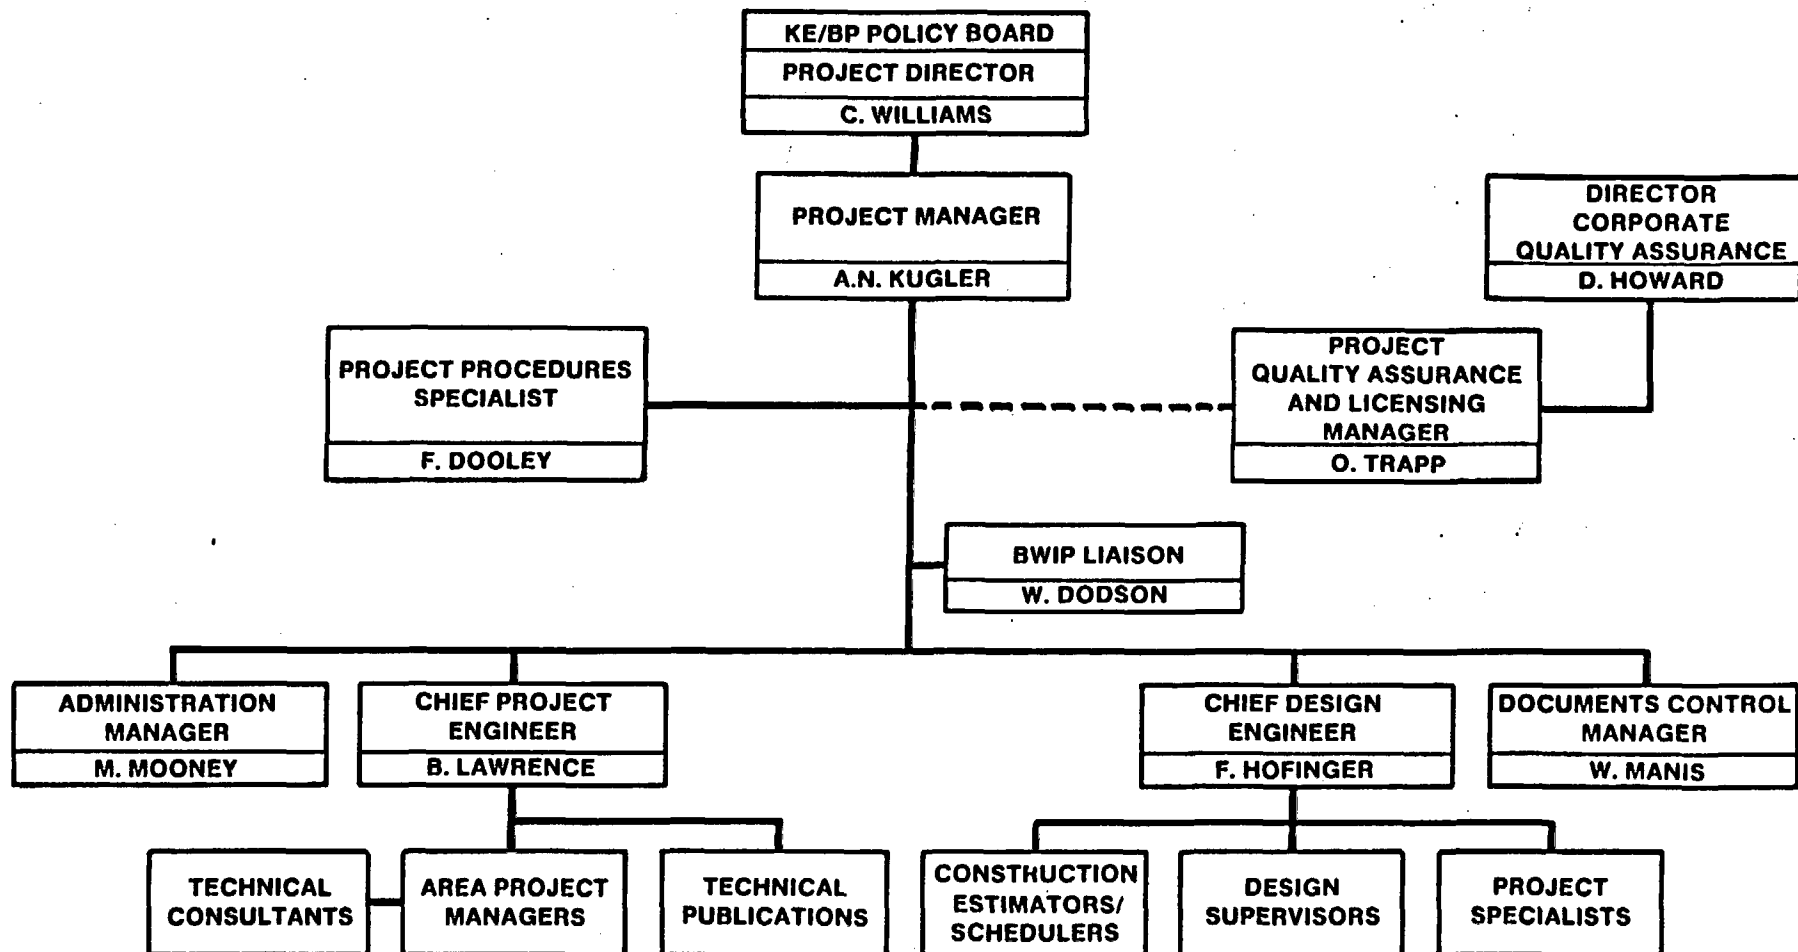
KE/BP POLICY BOARD
PROJECT DIRECTOR
C. WILLIAMS

PROJECT MANAGER
A.N. KUGLER

DIRECTOR CORPORATE QUALITY ASSURANCE
D. HOWARD

PROJECT PROCEDURES SPECIALIST
F. DOOLEY

PROJECT QUALITY ASSURANCE AND LICENSING MANAGER
O. TRAPP

BWIP LIAISON
W. DODSON

ADMINISTRATION MANAGER
M. MOONEY

CHIEF PROJECT ENGINEER
B. LAWRENCE

CHIEF DESIGN ENGINEER
F. HOFINGER

DOCUMENTS CONTROL MANAGER
W. MANIS

TECHNICAL CONSULTANTS

AREA PROJECT MANAGERS

TECHNICAL PUBLICATIONS

CONSTRUCTION ESTIMATORS/ SCHEDULERS

DESIGN SUPERVISORS

PROJECT SPECIALISTS